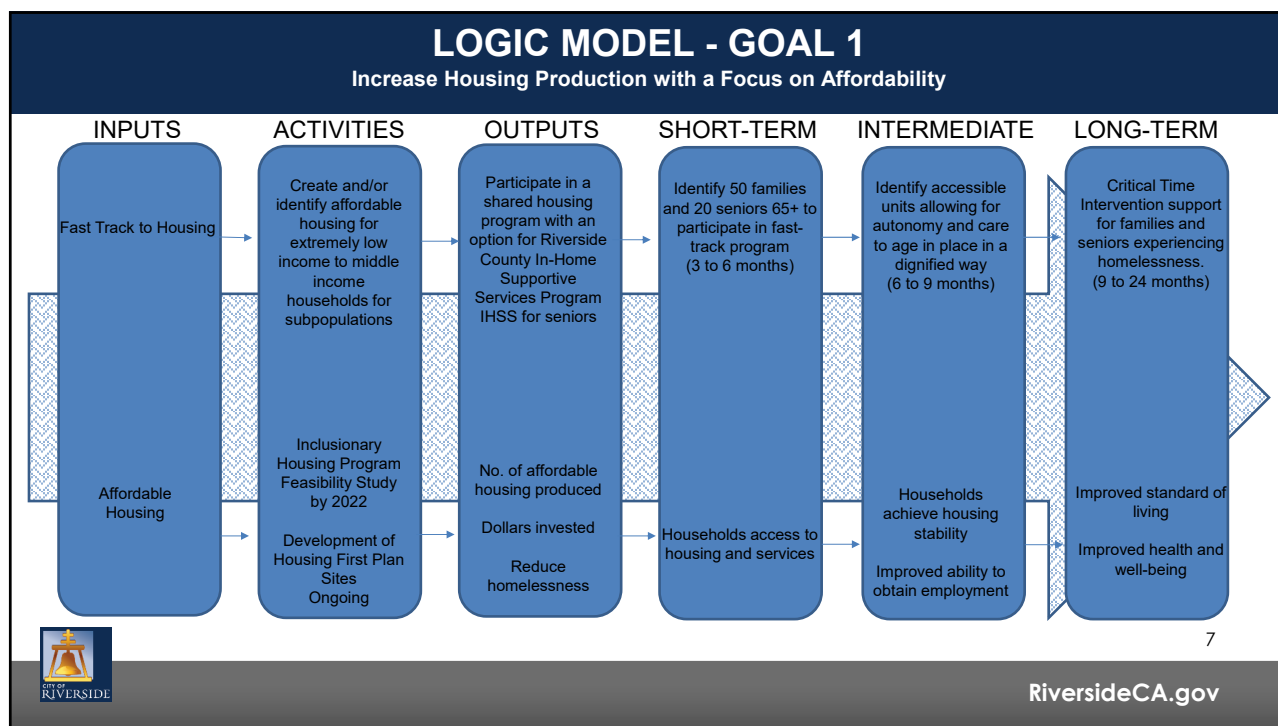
LOGIC MODEL - GOAL 1
Increase Housing Production with a Focus on Affordability

INPUTS

Fast Track to Housing

Affordable Housing

ACTIVITIES

Create and/or identify affordable housing for extremely low income to middle income households for subpopulations

Inclusionary Housing Program Feasibility Study by 2022

Development of Housing First Plan Sites Ongoing

OUTPUTS

Participate in a shared housing program with an option for Riverside County In-Home Supportive Services Program IHSS for seniors

No. of affordable housing produced

Dollars invested

Reduce homelessness

SHORT-TERM

Identify 50 families and 20 seniors 65+ to participate in fast-track program (3 to 6 months)

Households access to housing and services

INTERMEDIATE

Identify accessible units allowing for autonomy and care to age in place in a dignified way (6 to 9 months)

Households achieve housing stability

Improved ability to obtain employment

LONG-TERM

Critical Time Intervention support for families and seniors experiencing homelessness. (9 to 24 months)

Improved standard of living

Improved health and well-being

7

CITY OF RIVERSIDE

RiversideCA.gov